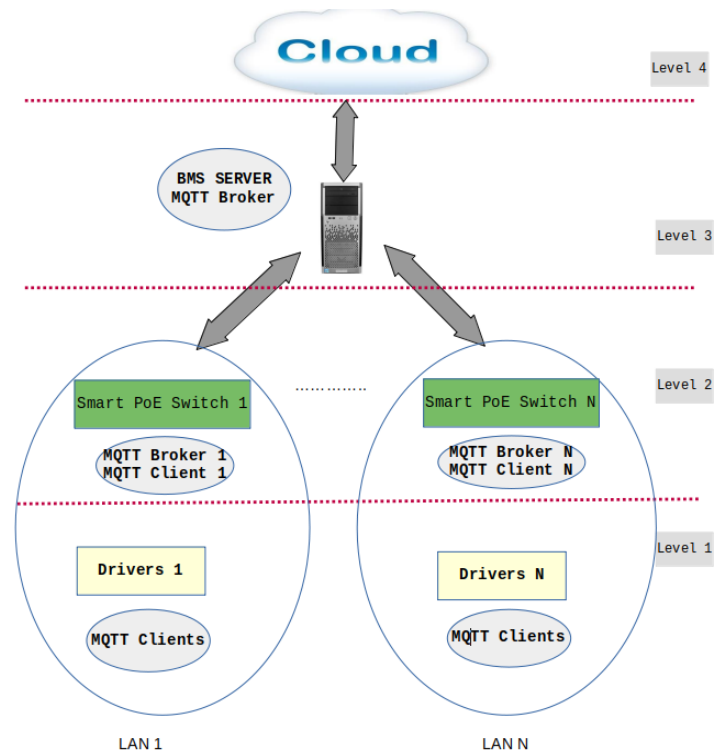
Cloud

Level 4

BMS SERVER
MQTT Broker

Level 3

Smart PoE Switch 1

Smart PoE Switch N

Level 2

MQTT Broker 1
MQTT Client 1

MQTT Broker N
MQTT Client N

Level 1

Drivers 1

Drivers N

MQTT Clients

MQTT Clients

LAN 1

LAN N